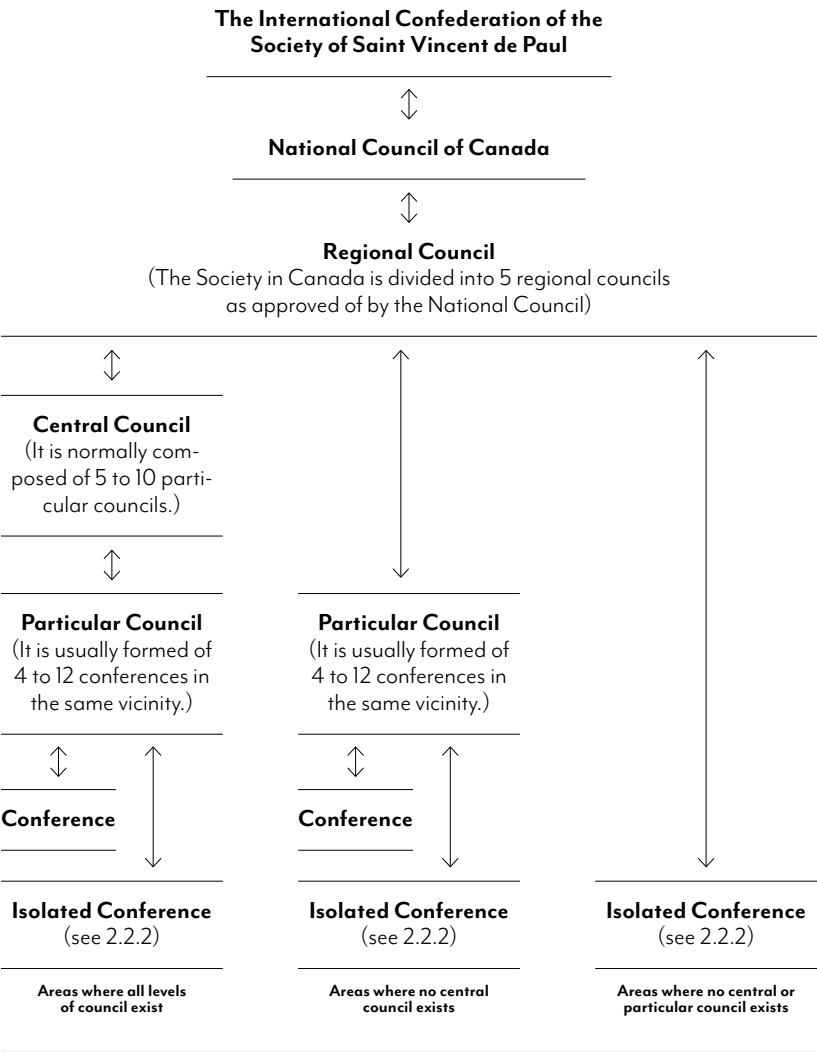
**The International Confederation of the Society of Saint Vincent de Paul**

**National Council of Canada**

**Regional Council**
(The Society in Canada is divided into 5 regional councils as approved of by the National Council)

**Central Council**
(It is normally composed of 5 to 10 particular councils.)

**Particular Council**
(It is usually formed of 4 to 12 conferences in the same vicinity.)

**Conference**

**Isolated Conference**
(see 2.2.2)

**Areas where all levels of council exist**

**Particular Council**
(It is usually formed of 4 to 12 conferences in the same vicinity.)

**Conference**

**Isolated Conference**
(see 2.2.2)

**Areas where no central council exists**

**Isolated Conference**
(see 2.2.2)

**Areas where no central or particular council exists**